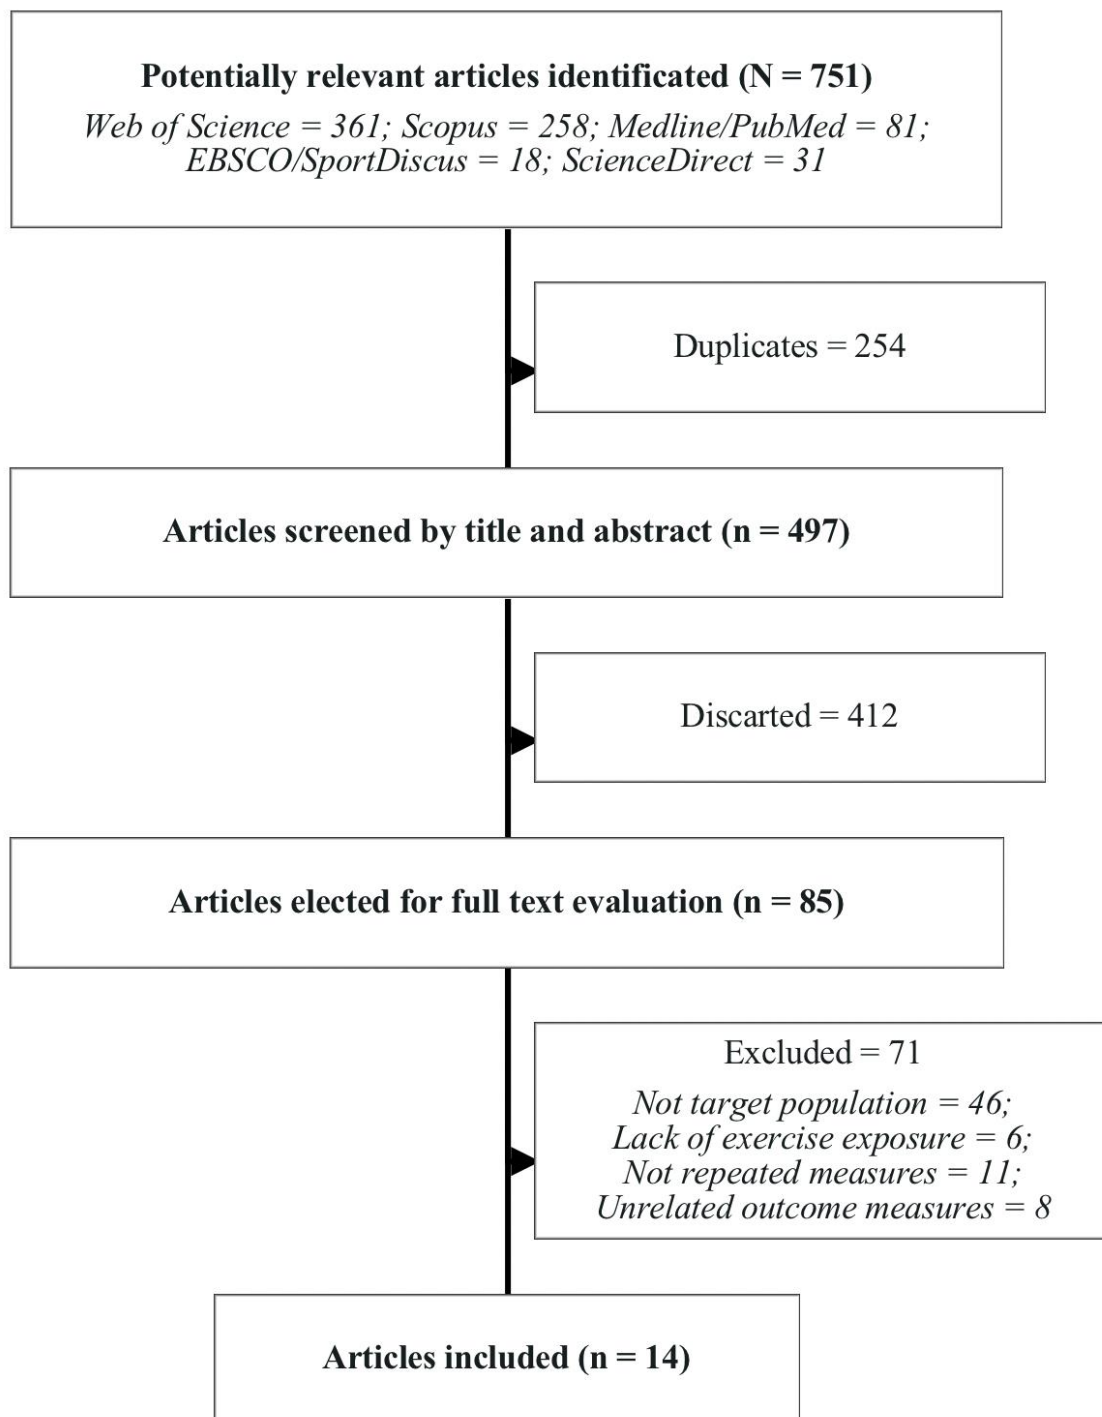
Potentially relevant articles identificated (N = 751)
Web of Science = 361; Scopus = 258; Medline/PubMed = 81; EBSCO/SportDiscus = 18; ScienceDirect = 31

Duplicates = 254

Articles screened by title and abstract (n = 497)

Discarted = 412

Articles elected for full text evaluation (n = 85)

Excluded = 71
Not target population = 46; Lack of exercise exposure = 6; Not repeated measures = 11; Unrelated outcome measures = 8

Articles included (n = 14)